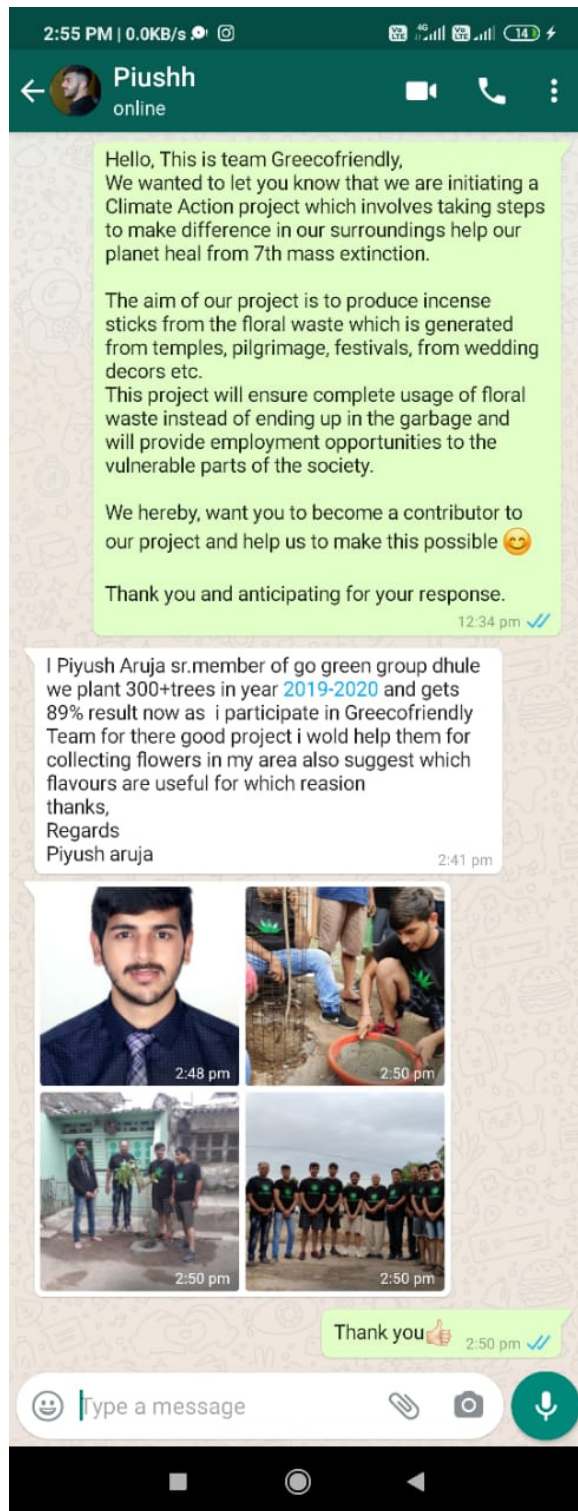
2:55 PM | 0.0KB/s

14

Piushh
online

Hello, This is team Greecofriendly,
We wanted to let you know that we are initiating a Climate Action project which involves taking steps to make difference in our surroundings help our planet heal from 7th mass extinction.

The aim of our project is to produce incense sticks from the floral waste which is generated from temples, pilgrimage, festivals, from wedding decors etc.
This project will ensure complete usage of floral waste instead of ending up in the garbage and will provide employment opportunities to the vulnerable parts of the society.

We hereby, want you to become a contributor to our project and help us to make this possible 😊

Thank you and anticipating for your response.
12:34 pm

I Piyush Aruja sr.member of go green group dhule we plant 300+trees in year 2019-2020 and gets 89% result now as i participate in Greecofriendly Team for there good project i wold help them for collecting flowers in my area also suggest which flavours are useful for which reasion
thanks,
Regards
Piyush aruja
2:41 pm

2:48 pm
2:50 pm
2:50 pm
2:50 pm

Thank you👍 2:50 pm

Type a message